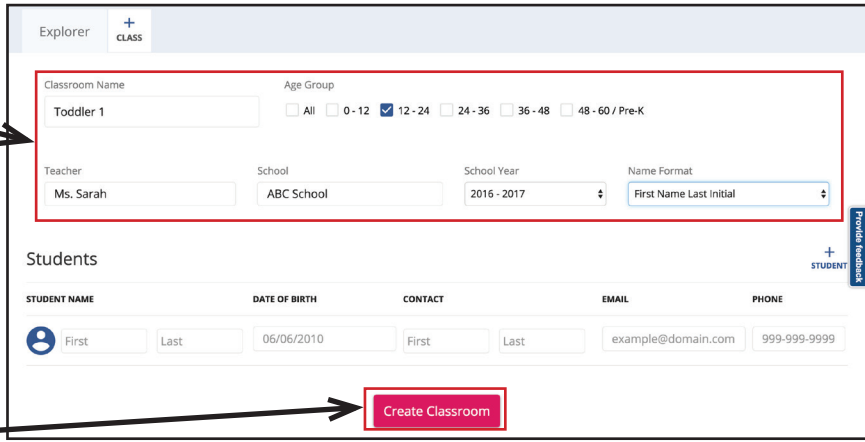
Explorer
+ CLASS

Classroom Name
Toddler 1

Age Group
All 0 - 12 12 - 24 24 - 36 36 - 48 48 - 60 / Pre-K

Teacher
Ms. Sarah

School
ABC School

School Year
2016 - 2017

Name Format
First Name Last Initial

Provide feedback

Students

+ STUDENT

| STUDENT NAME | | DATE OF BIRTH | CONTACT | | EMAIL | PHONE |
|---|---|---|---|---|---|---|
| First | Last | 06/06/2010 | First | Last | example@domain.com | 999-999-9999 |

Create Classroom